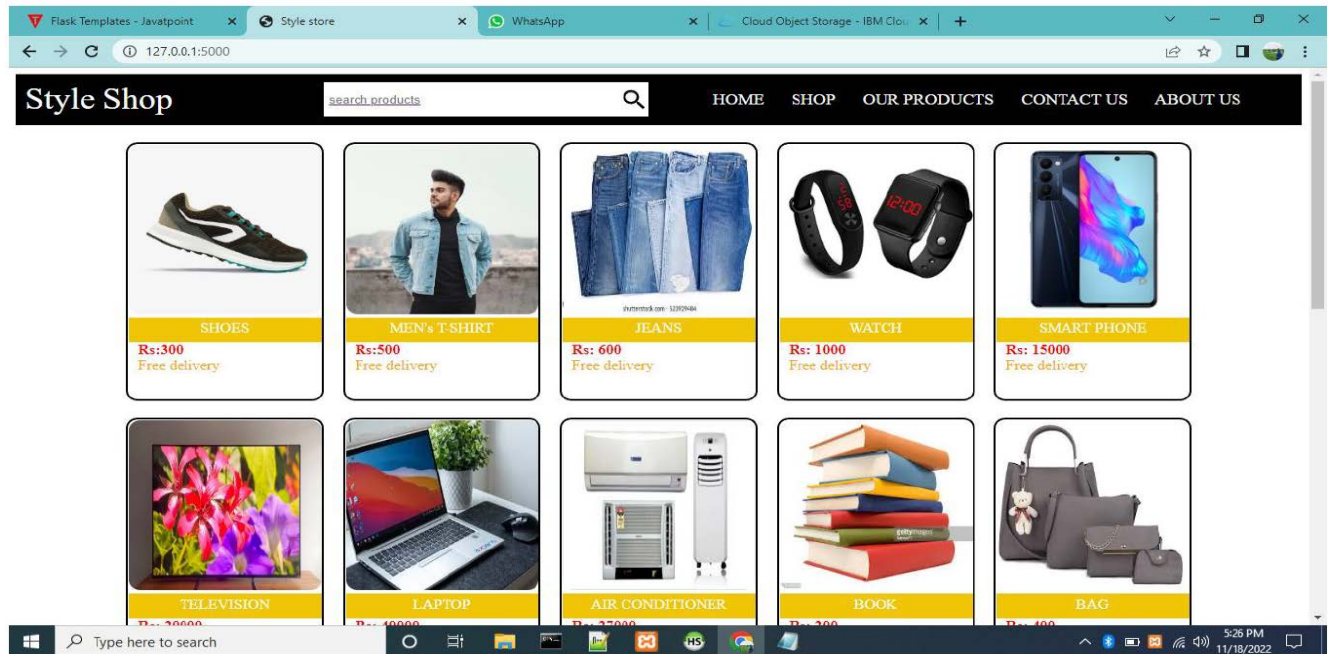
Flask Templates - Javatpoint × Style store × WhatsApp × Cloud Object Storage - IBM Clou × +

127.0.0.1:5000

Style Shop

search products

HOME SHOP OUR PRODUCTS CONTACT US ABOUT US

SHOES
Rs:300
Free delivery

MEN's T-SHIRT
Rs:500
Free delivery

shutterstock.com · 523929484

JEANS
Rs: 600
Free delivery

12:00

WATCH
Rs: 1000
Free delivery

SMART PHONE
Rs: 15000
Free delivery

TELEVISION
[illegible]

LAPTOP
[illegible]

AIR CONDITIONER
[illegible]

gettyimages

BOOK
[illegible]

BAG
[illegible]

Type here to search

5:26 PM
11/18/2022